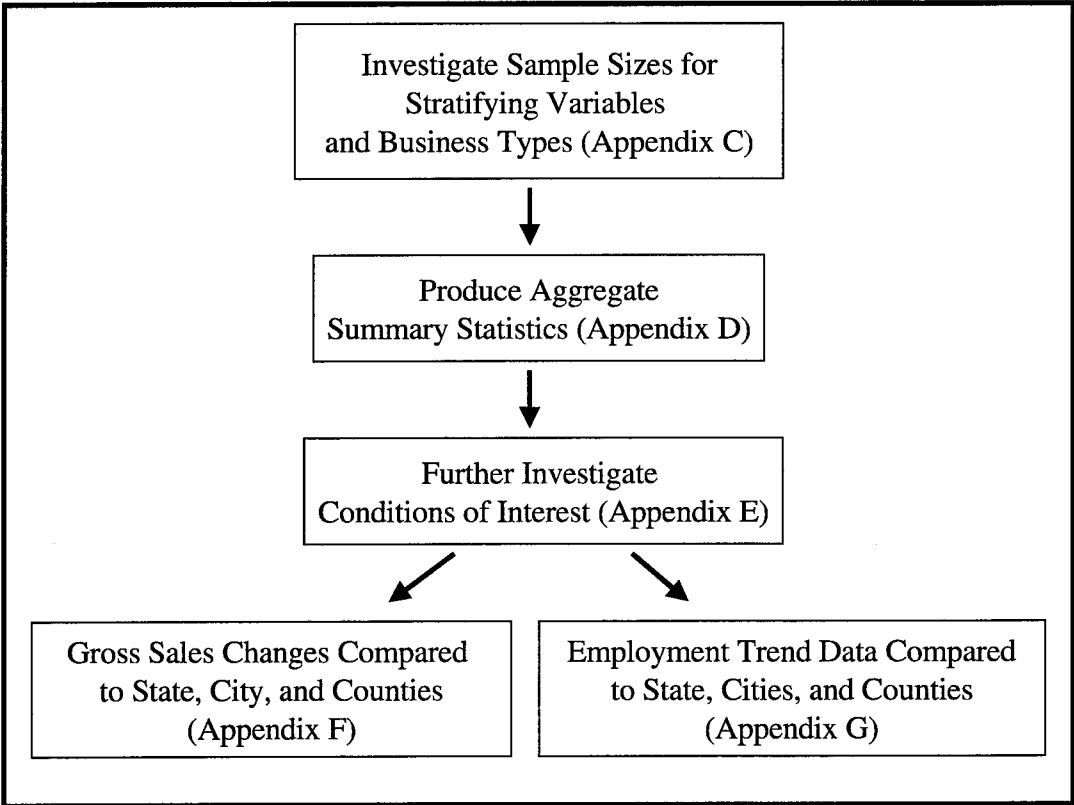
Investigate Sample Sizes for Stratifying Variables and Business Types (Appendix C)

Produce Aggregate Summary Statistics (Appendix D)

Further Investigate Conditions of Interest (Appendix E)

Gross Sales Changes Compared to State, City, and Counties (Appendix F)

Employment Trend Data Compared to State, Cities, and Counties (Appendix G)